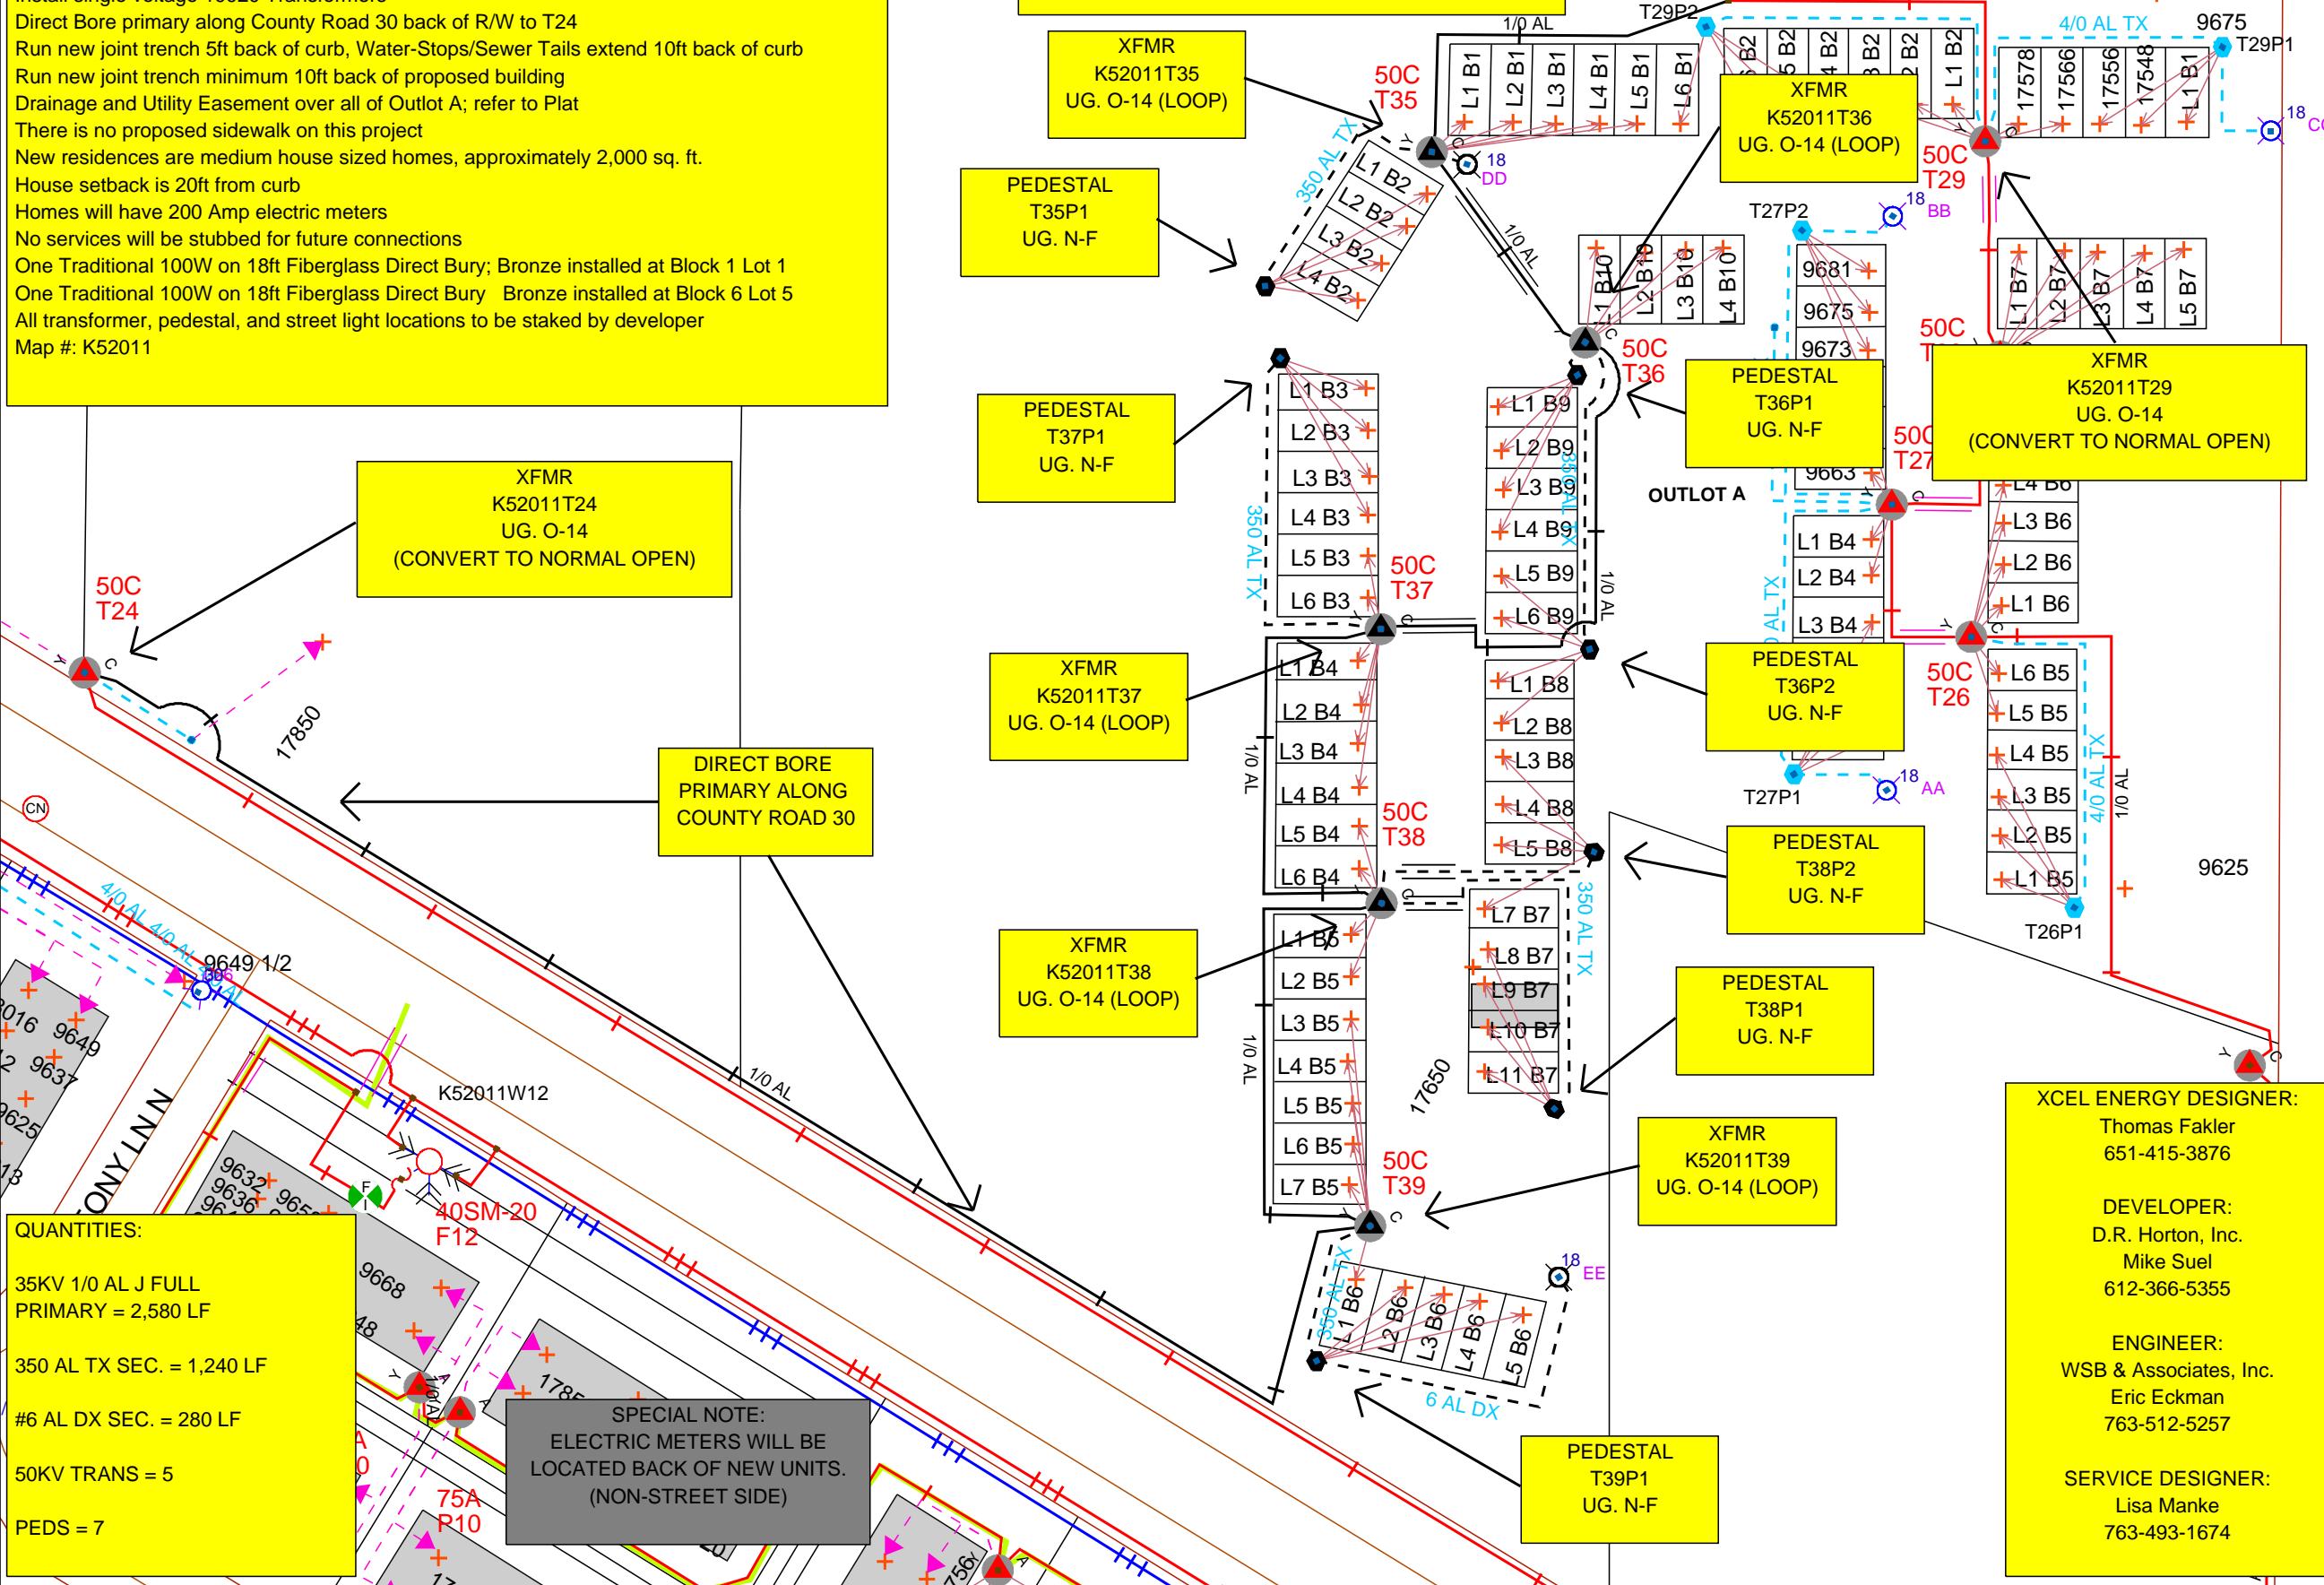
Direct Bore primary along County Road 30 back of R/W to T24
Run new joint trench 5ft back of curb, Water-Stops/Sewer Tails extend 10ft back of curb
Run new joint trench minimum 10ft back of proposed building
Drainage and Utility Easement over all of Outlot A; refer to Plat
There is no proposed sidewalk on this project
New residences are medium house sized homes, approximately 2,000 sq. ft.
House setback is 20ft from curb
Homes will have 200 Amp electric meters
No services will be stubbed for future connections
One Traditional 100W on 18ft Fiberglass Direct Bury; Bronze installed at Block 1 Lot 1
One Traditional 100W on 18ft Fiberglass Direct Bury Bronze installed at Block 6 Lot 5
All transformer, pedestal, and street light locations to be staked by developer
Map #: K52011

XFMR
K52011T35
UG. O-14 (LOOP)

50C
T35

PEDESTAL
T35P1
UG. N-F

XFMR
K52011T36
UG. O-14 (LOOP)

50C
T29

T29P2

1/0 AL

4/0 AL TX

9675

T29P1

L1 B1 L2 B1 L3 B1 L4 B1 L5 B1 L6 B1

L1 B2 L2 B2 L3 B2 L4 B2

17578 17566 17556 17548

350 AL TX

18
DD

18
BB

T27P2

9681
9675
9673
9663

L1 B10 L2 B10 L3 B10 L4 B10

L1 B7 L2 B7 L3 B7 L4 B7 L5 B7

50C
T36

50C

PEDESTAL
T37P1
UG. N-F

PEDESTAL
T36P1
UG. N-F

XFMR
K52011T29
UG. O-14
(CONVERT TO NORMAL OPEN)

50C
T27

OUTLOT A

L1 B3
L2 B3
L3 B3
L4 B3
L5 B3
L6 B3

L1 B9
L2 B9
L3 B9
L4 B9
L5 B9
L6 B9

50C
T37

L4 B6
L3 B6
L2 B6
L1 B6

L1 B4
L2 B4
L3 B4

XFMR
K52011T24
UG. O-14
(CONVERT TO NORMAL OPEN)

50C
T24

17850

XFMR
K52011T37
UG. O-14 (LOOP)

L1 B4
L2 B4
L3 B4
L4 B4
L5 B4
L6 B4

L1 B8
L2 B8
L3 B8
L4 B8
L5 B8

PEDESTAL
T36P2
UG. N-F

50C
T26

L6 B5
L5 B5
L4 B5
L3 B5
L2 B5
L1 B5

T27P1

18
AA

1/0 AL

DIRECT BORE
PRIMARY ALONG
COUNTY ROAD 30

50C
T38

PEDESTAL
T38P2
UG. N-F

9625

T26P1

CN

4/0 AL 4/0 AL

9649 1/2

XFMR
K52011T38
UG. O-14 (LOOP)

L1 B5
L2 B5
L3 B5
L4 B5
L5 B5
L6 B5
L7 B5

L7 B7
L8 B7
L9 B7
L10 B7
L11 B7

17650

PEDESTAL
T38P1
UG. N-F

1/0 AL

K52011W12

XFMR
K52011T39
UG. O-14 (LOOP)

50C
T39

XCEL ENERGY DESIGNER:
Thomas Fakler
651-415-3876

DEVELOPER:
D.R. Horton, Inc.
Mike Suel
612-366-5355

ENGINEER:
WSB & Associates, Inc.
Eric Eckman
763-512-5257

SERVICE DESIGNER:
Lisa Manke
763-493-1674

40SM-20
F12

QUANTITIES:

35KV 1/0 AL J FULL
PRIMARY = 2,580 LF

350 AL TX SEC. = 1,240 LF

#6 AL DX SEC. = 280 LF

50KV TRANS = 5

PEDS = 7

18
EE

L1 B6 L2 B6 L3 B6 L4 B6 L5 B6

6 AL DX

SPECIAL NOTE:
ELECTRIC METERS WILL BE
LOCATED BACK OF NEW UNITS.
(NON-STREET SIDE)

75A
P10

PEDESTAL
T39P1
UG. N-F

9632 9636 9668 9649 9637 9625

ONY LN N